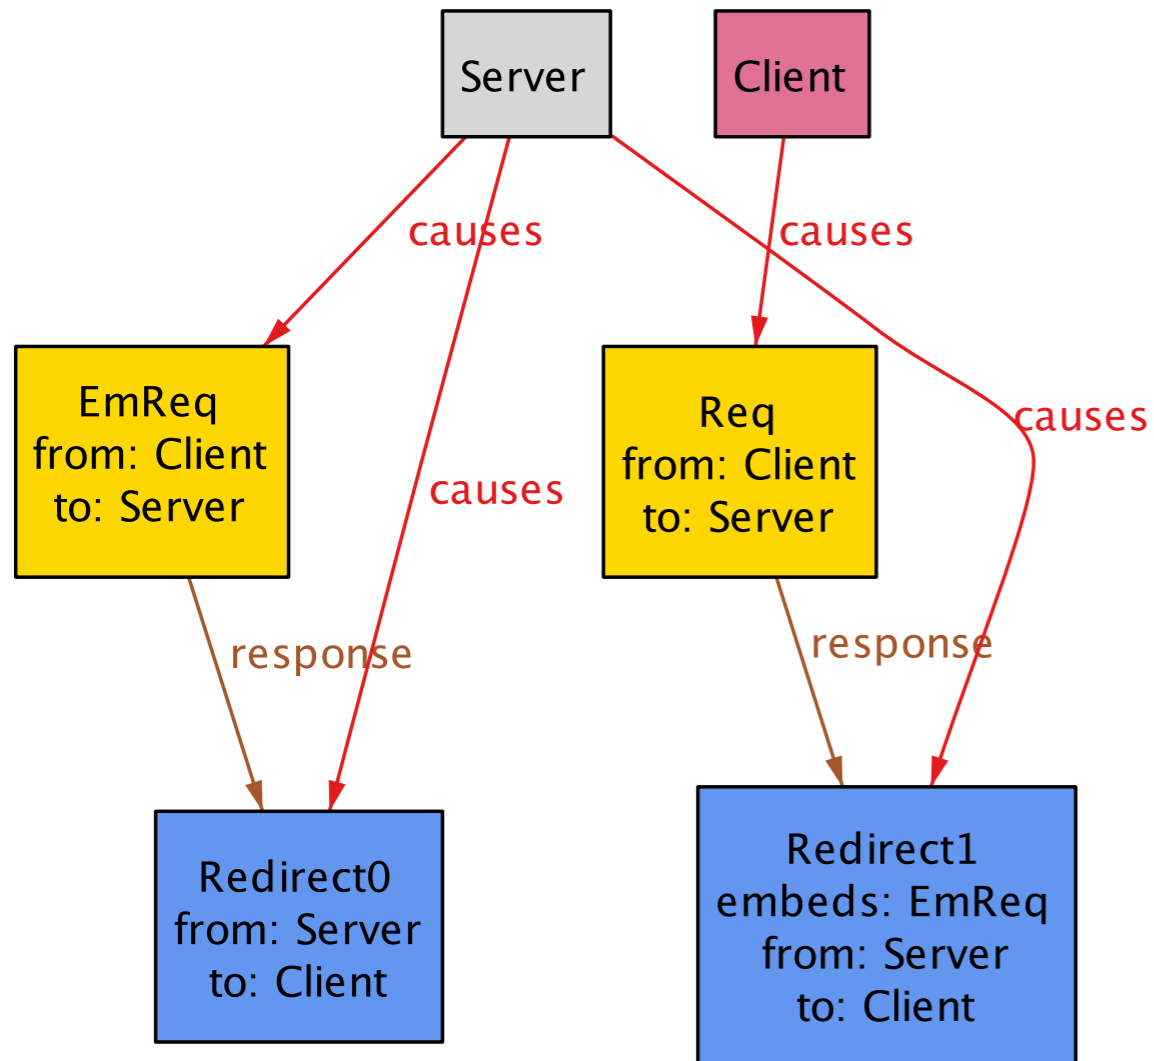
Server

Client

causes

causes

EmReq
from: Client
to: Server

causes

Req
from: Client
to: Server

causes

response

response

Redirect0
from: Server
to: Client

Redirect1
embeds: EmReq
from: Server
to: Client